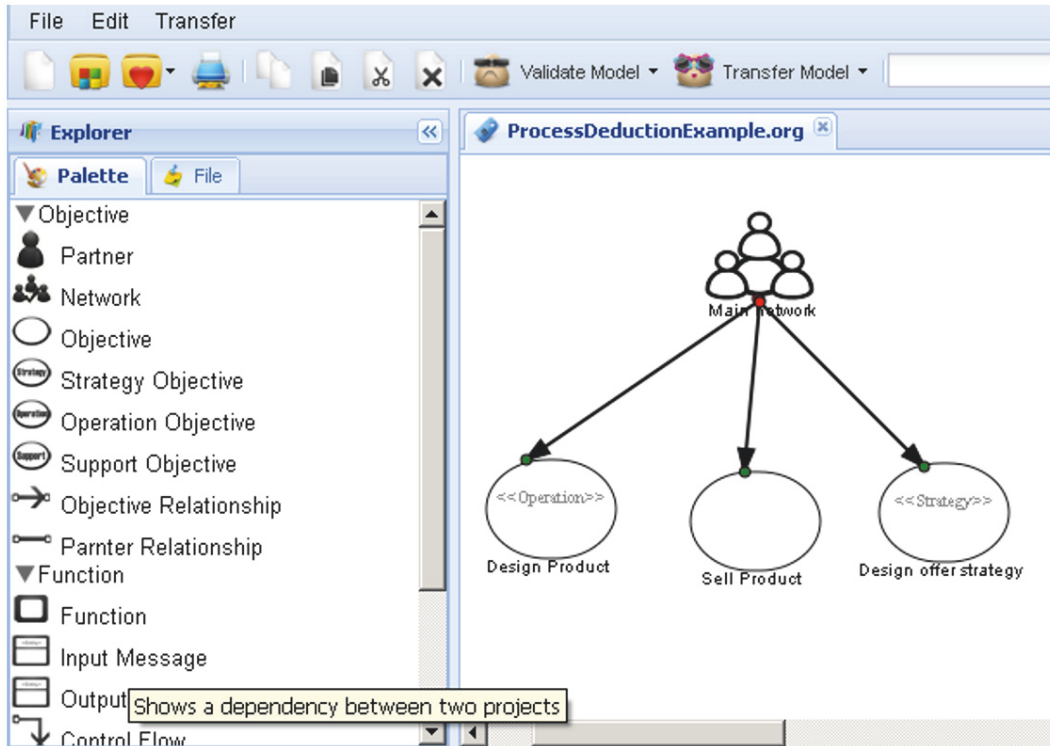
File Edit Transfer

Validate Model ▾ Transfer Model ▾

Explorer

Palette File

▼Objective

Partner

Network

Objective

Strategy Objective

Operation Objective

Support Objective

Objective Relationship

Parnter Relationship

▼Function

Function

Input Message

Output

Shows a dependency between two projects

Control Flow

ProcessDeductionExample.org

Main Network

<<Operation>>

Design Product

Sell Product

<<Strategy>>

Design offer strategy